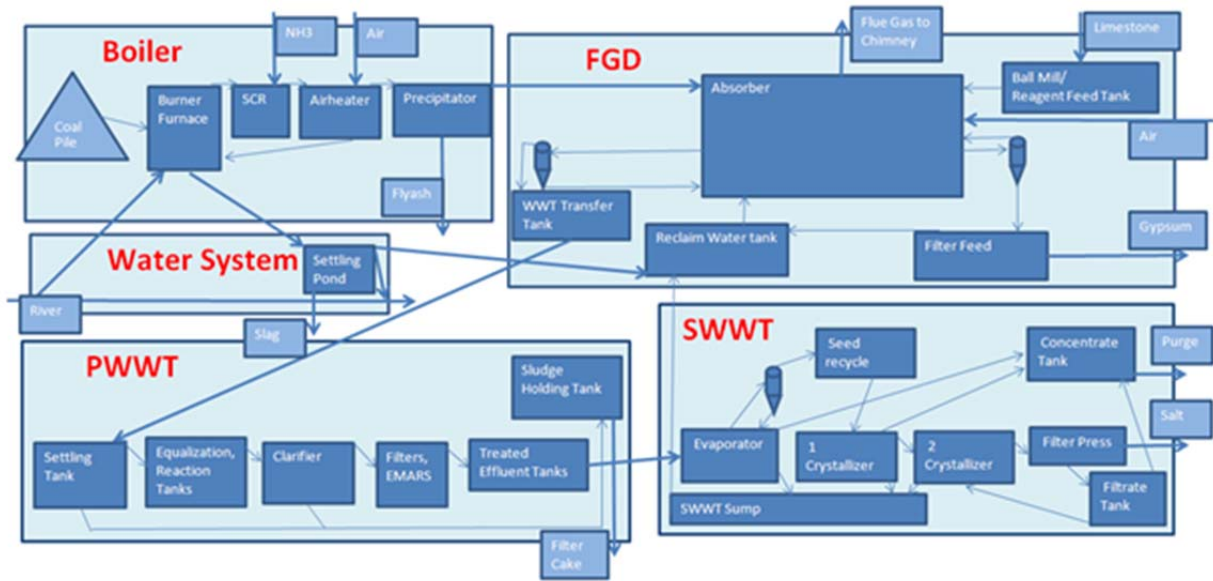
Boiler

NH3

Air

Coal Pile

Burner Furnace

SCR

Airheater

Precipitator

Flyash

Flue Gas to Chimney

Limestone

FGD

Absorber

Ball Mill/ Reagent Feed Tank

Air

WWT Transfer Tank

Reclaim Water tank

Filter Feed

Gypsum

Water System

Settling Pond

River

Slag

PWWT

Sludge Holding Tank

Settling Tank

Equalization, Reaction Tanks

Clarifier

Filters, EMARS

Treated Effluent Tanks

Filter Cake

SWWT

Seed recycle

Concentrate Tank

Purge

Salt

Evaporator

1 Crystallizer

2 Crystallizer

Filter Press

Filtrate Tank

SWWT Sump